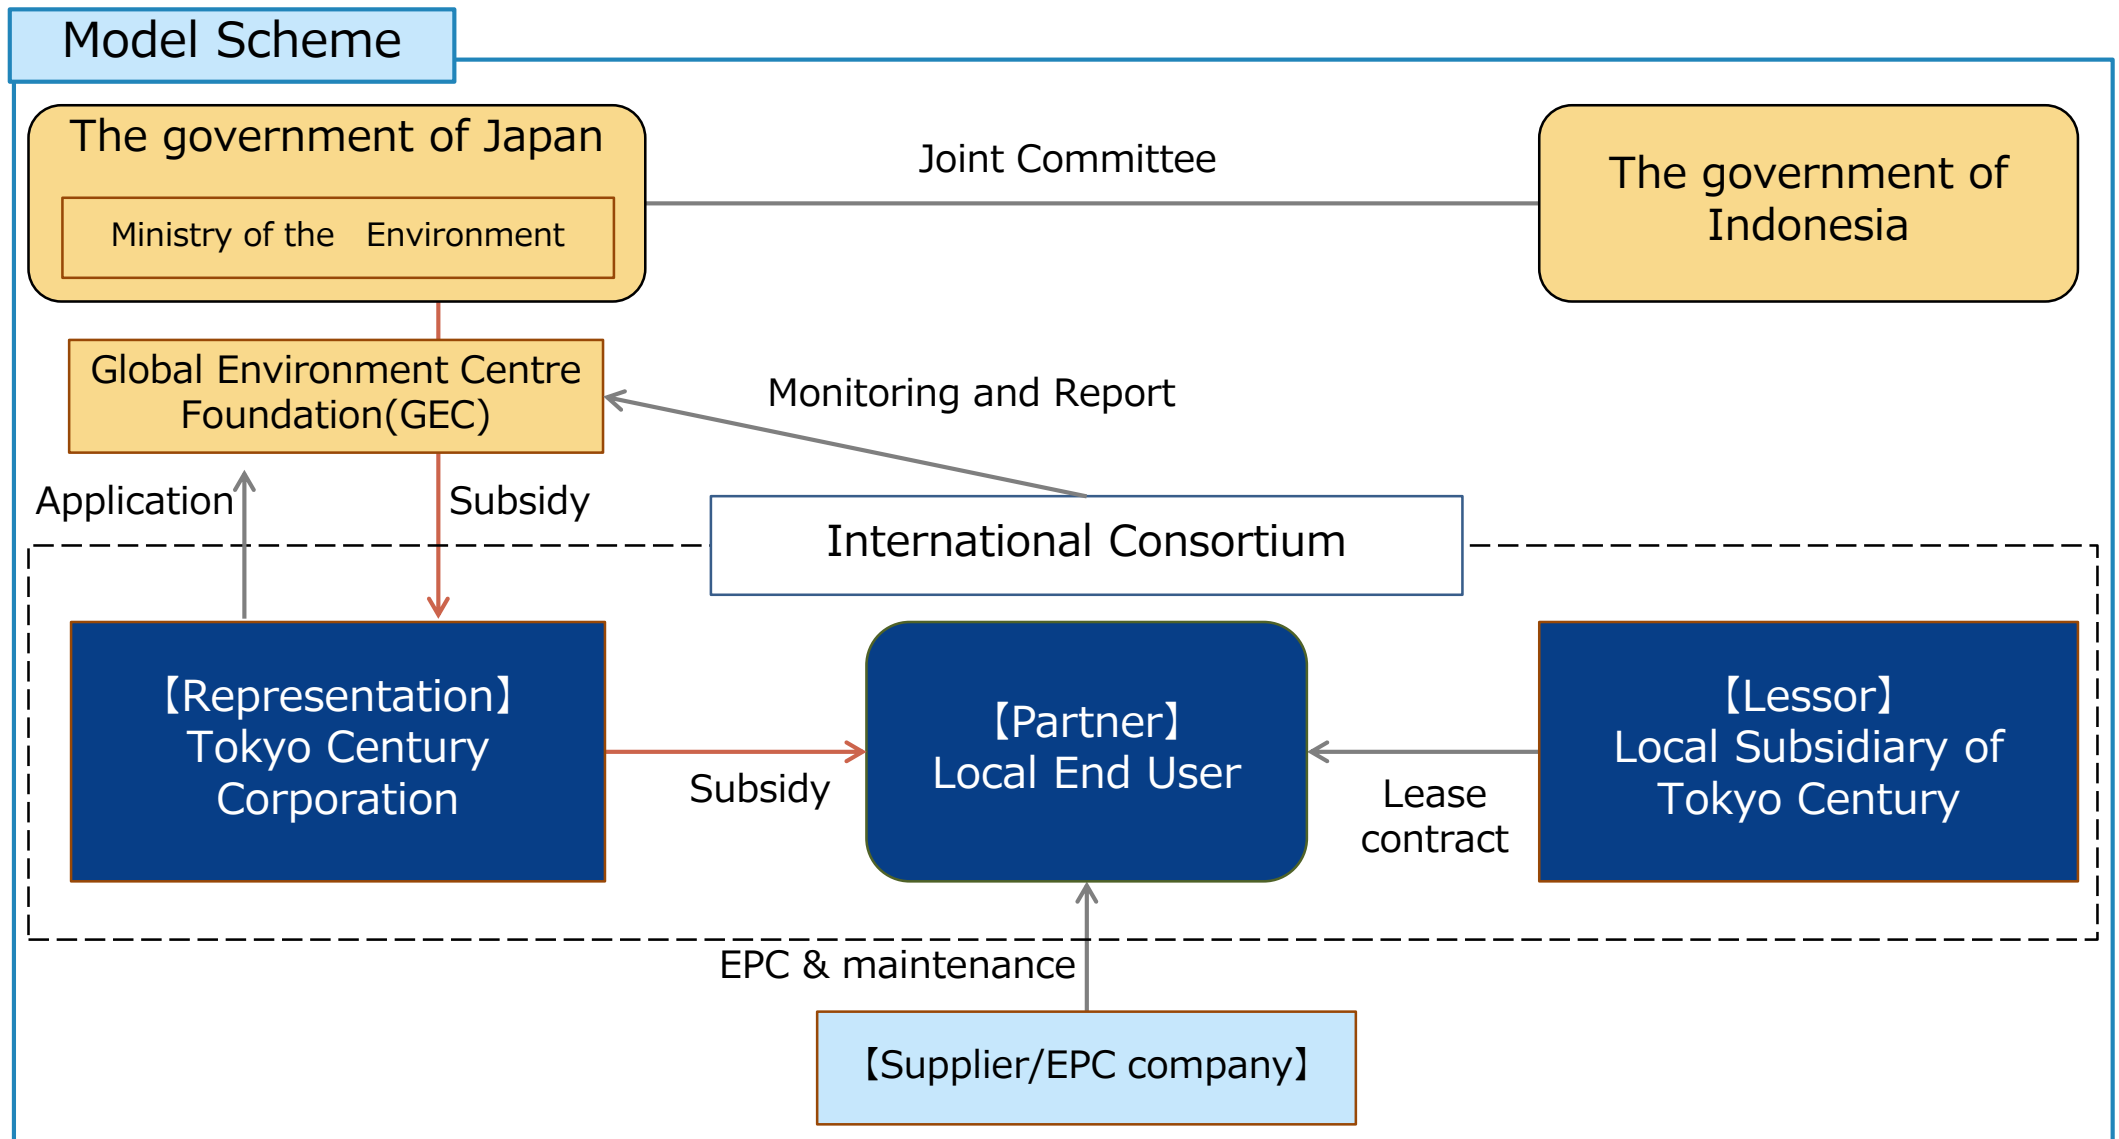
Model Scheme

The government of Japan

Ministry of the Environment

Joint Committee

The government of Indonesia

Global Environment Centre Foundation(GEC)

Monitoring and Report

Application

Subsidy

International Consortium

【Representation】 Tokyo Century Corporation

Subsidy

【Partner】 Local End User

Lease contract

【Lessor】 Local Subsidiary of Tokyo Century

EPC & maintenance

【Supplier/EPC company】